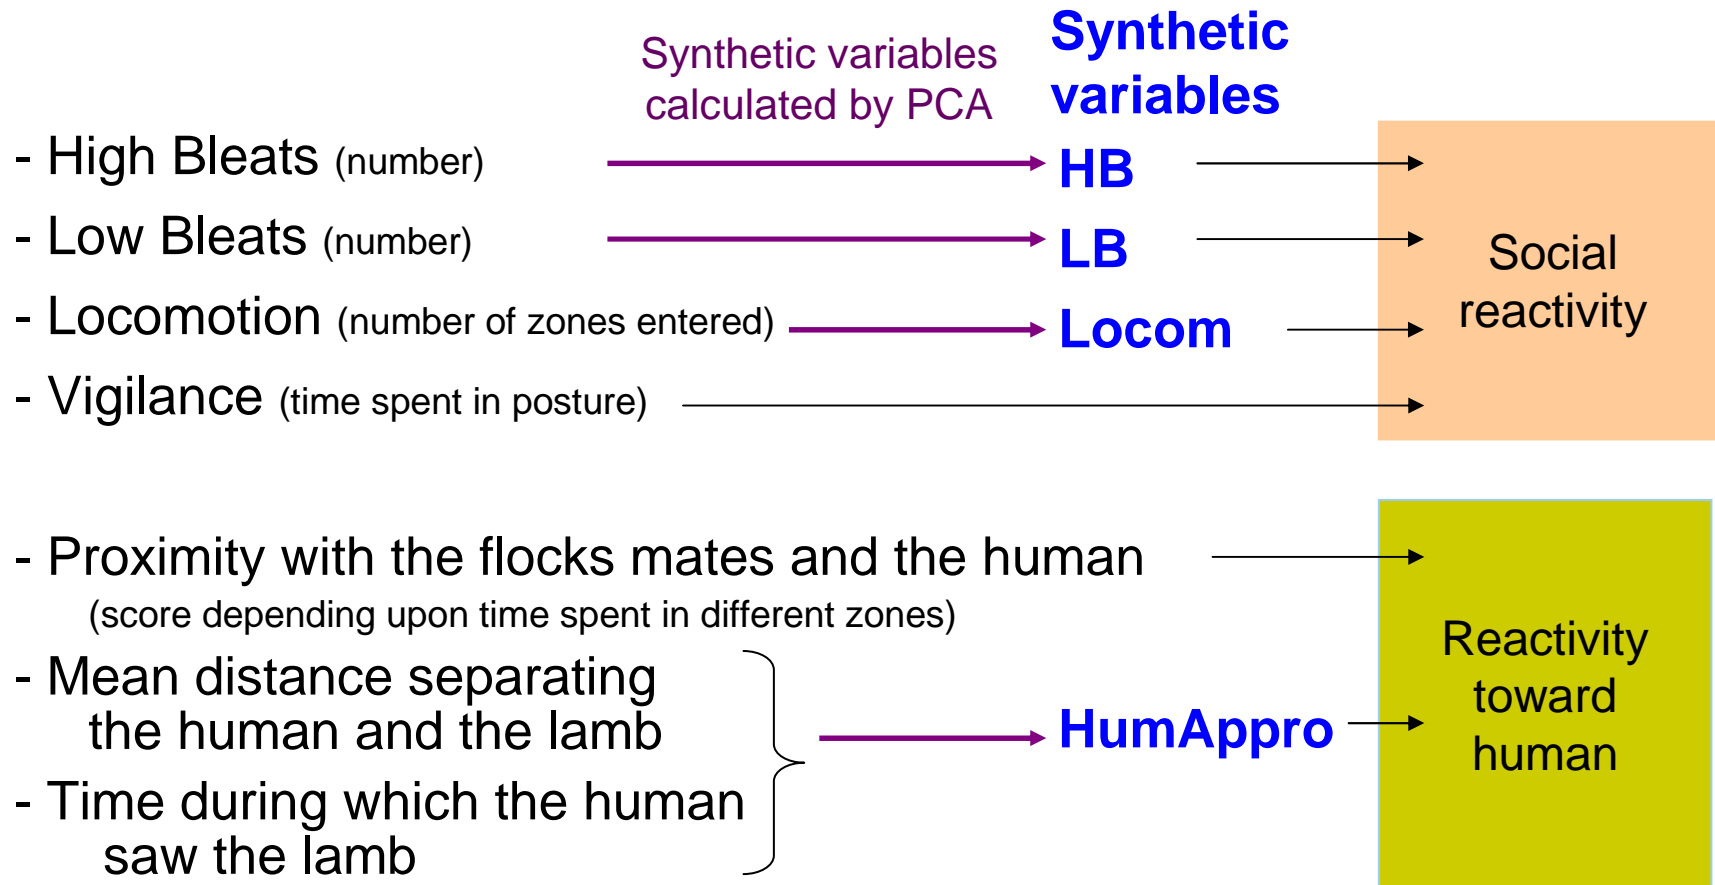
Synthetic variables calculated by PCA

Synthetic variables

- High Bleats (number)

HB

- Low Bleats (number)

LB

- Locomotion (number of zones entered)

Locom

- Vigilance (time spent in posture)

Social reactivity

- Proximity with the flocks mates and the human (score depending upon time spent in different zones)

- Mean distance separating the human and the lamb

- Time during which the human saw the lamb

HumAppro

Reactivity toward human